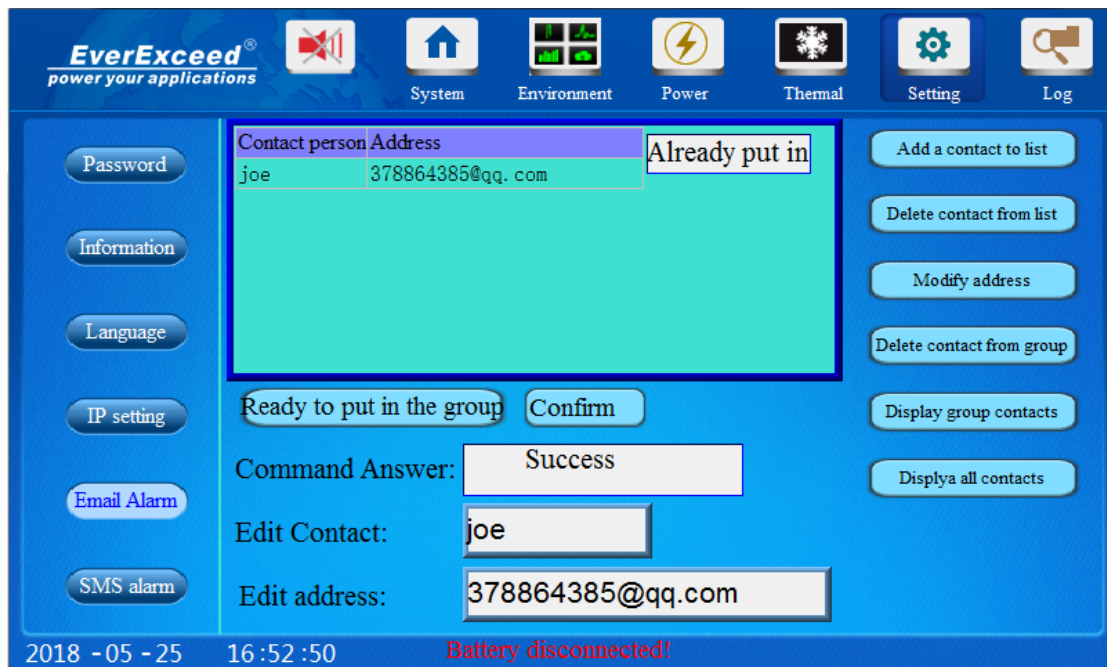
EverExceed®
power your applications

System
Environment
Power
Thermal
Setting
Log

Password
Information
Language
IP setting
Email Alarm
SMS alarm

| Contact person | Address |
|---|---|
| joe | 378864385@qq.com |

Already put in

Add a contact to list
Delete contact from list
Modify address
Delete contact from group
Display group contacts
Displya all contacts

Ready to put in the group
Confirm

Command Answer: Success
Edit Contact: joe
Edit address: 378864385@qq.com

2018 - 05 - 25 16:52:50
Battery disconnected!